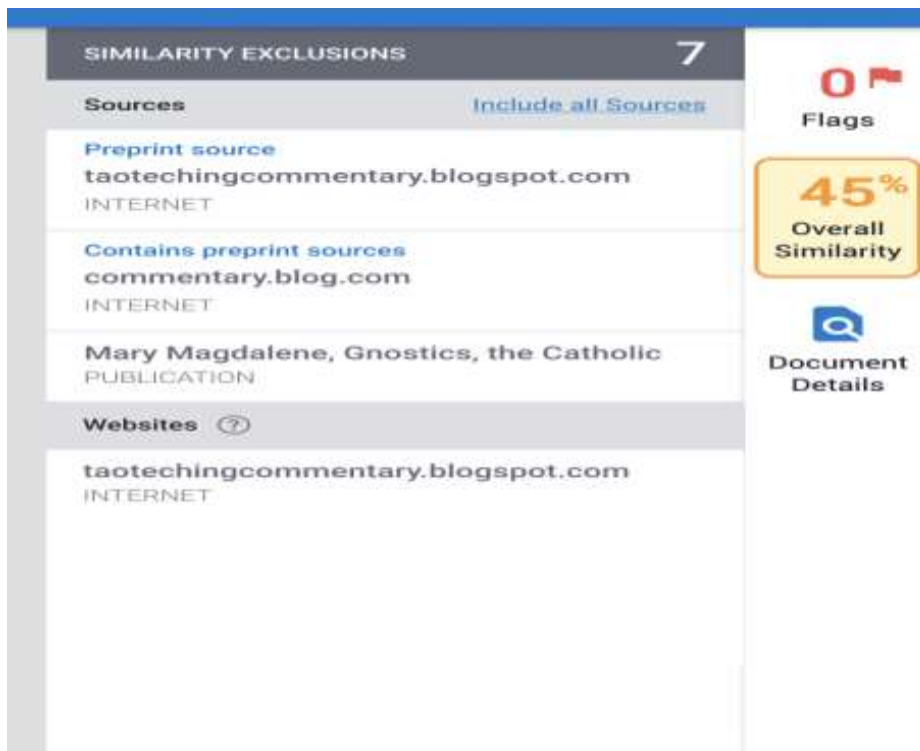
SIMILARITY EXCLUSIONS 7

Sources Include all Sources

Preprint source
taotechingcommentary.blogspot.com
INTERNET

Contains preprint sources
commentary.blog.com
INTERNET

Mary Magdalene, Gnostics, the Catholic
PUBLICATION

Websites ?

taotechingcommentary.blogspot.com
INTERNET

0
Flags

45%
Overall Similarity

Document Details